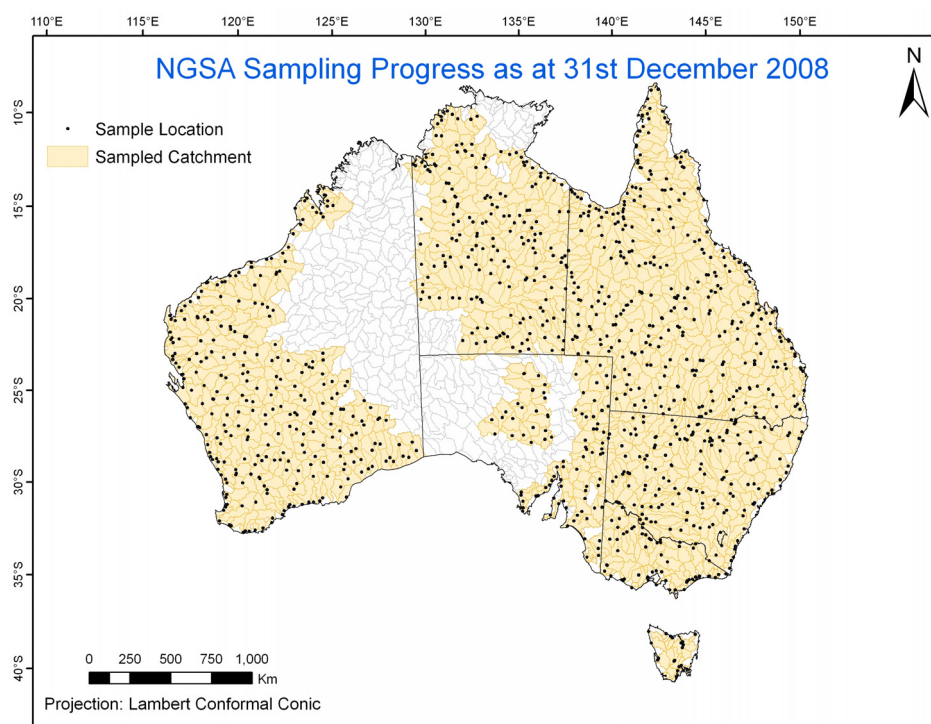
110°E 115°E 120°E 125°E 130°E 135°E 140°E 145°E 150°E

NGSA Sampling Progress as at 31st December 2008

N

10°S
15°S
20°S
25°S
30°S
35°S
40°S

Sample Location
Sampled Catchment

0 250 500 750 1,000
Km

Projection: Lambert Conformal Conic